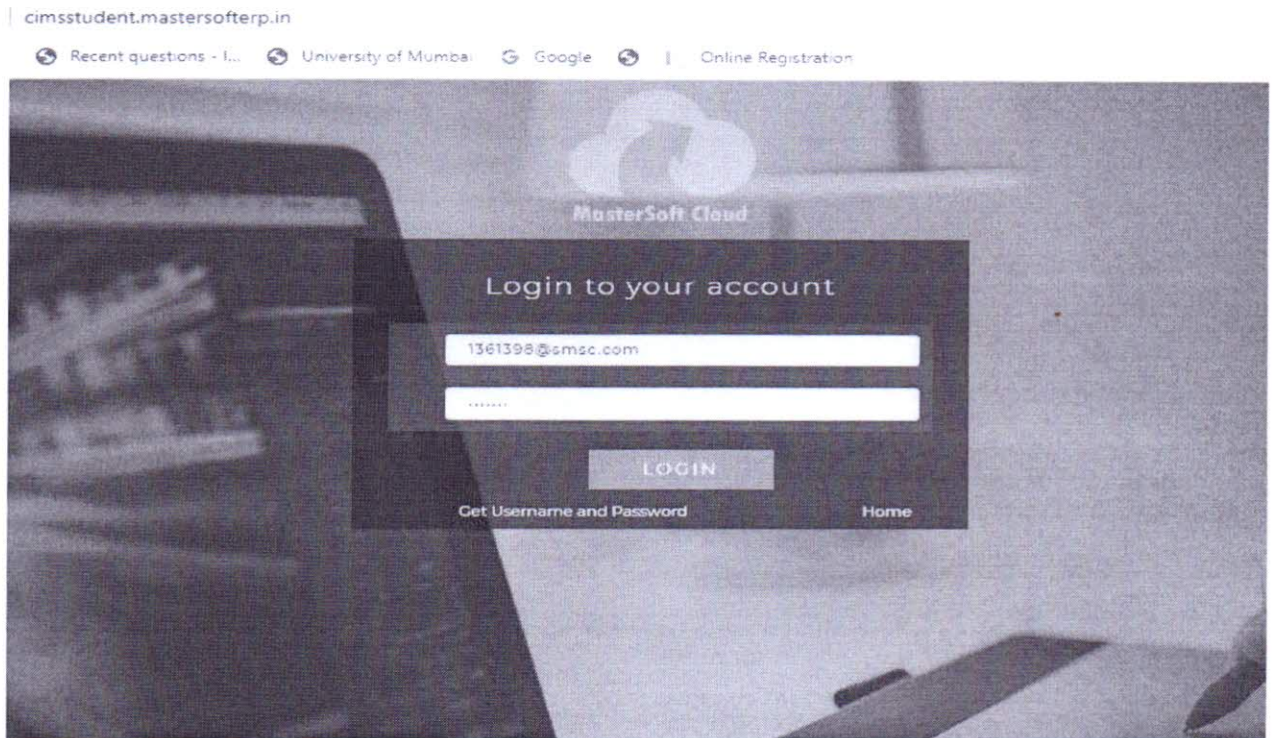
cimsstudent.mastersofterp.in

Recent questions - I... University of Mumbai Google | Online Registration

MasterSoft Cloud

Login to your account

1361398@smsc.com

.......

LOGIN

Get Username and Password

Home